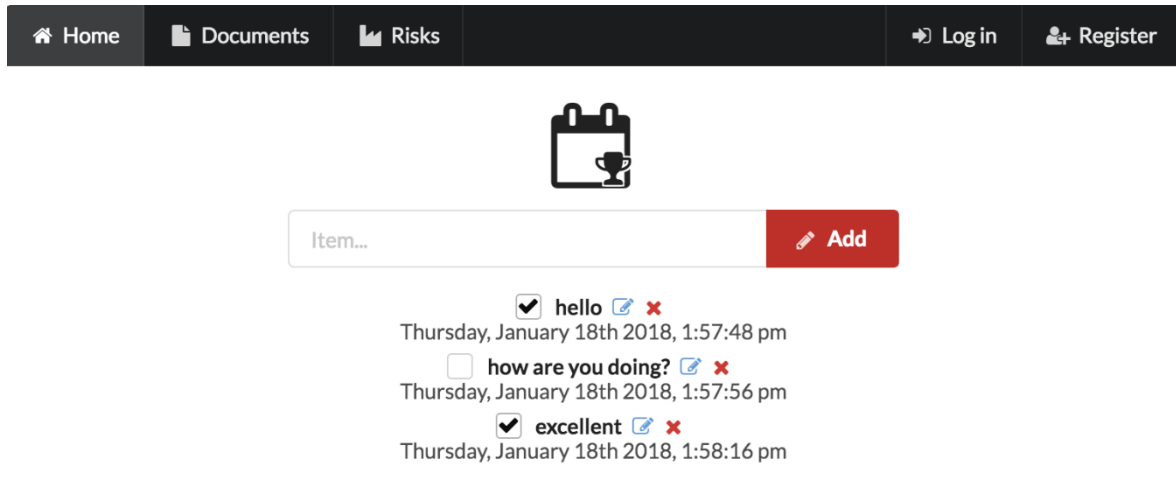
Home Documents Risks Log in Register

Item... Add

hello
Thursday, January 18th 2018, 1:57:48 pm

how are you doing?
Thursday, January 18th 2018, 1:57:56 pm

excellent
Thursday, January 18th 2018, 1:58:16 pm